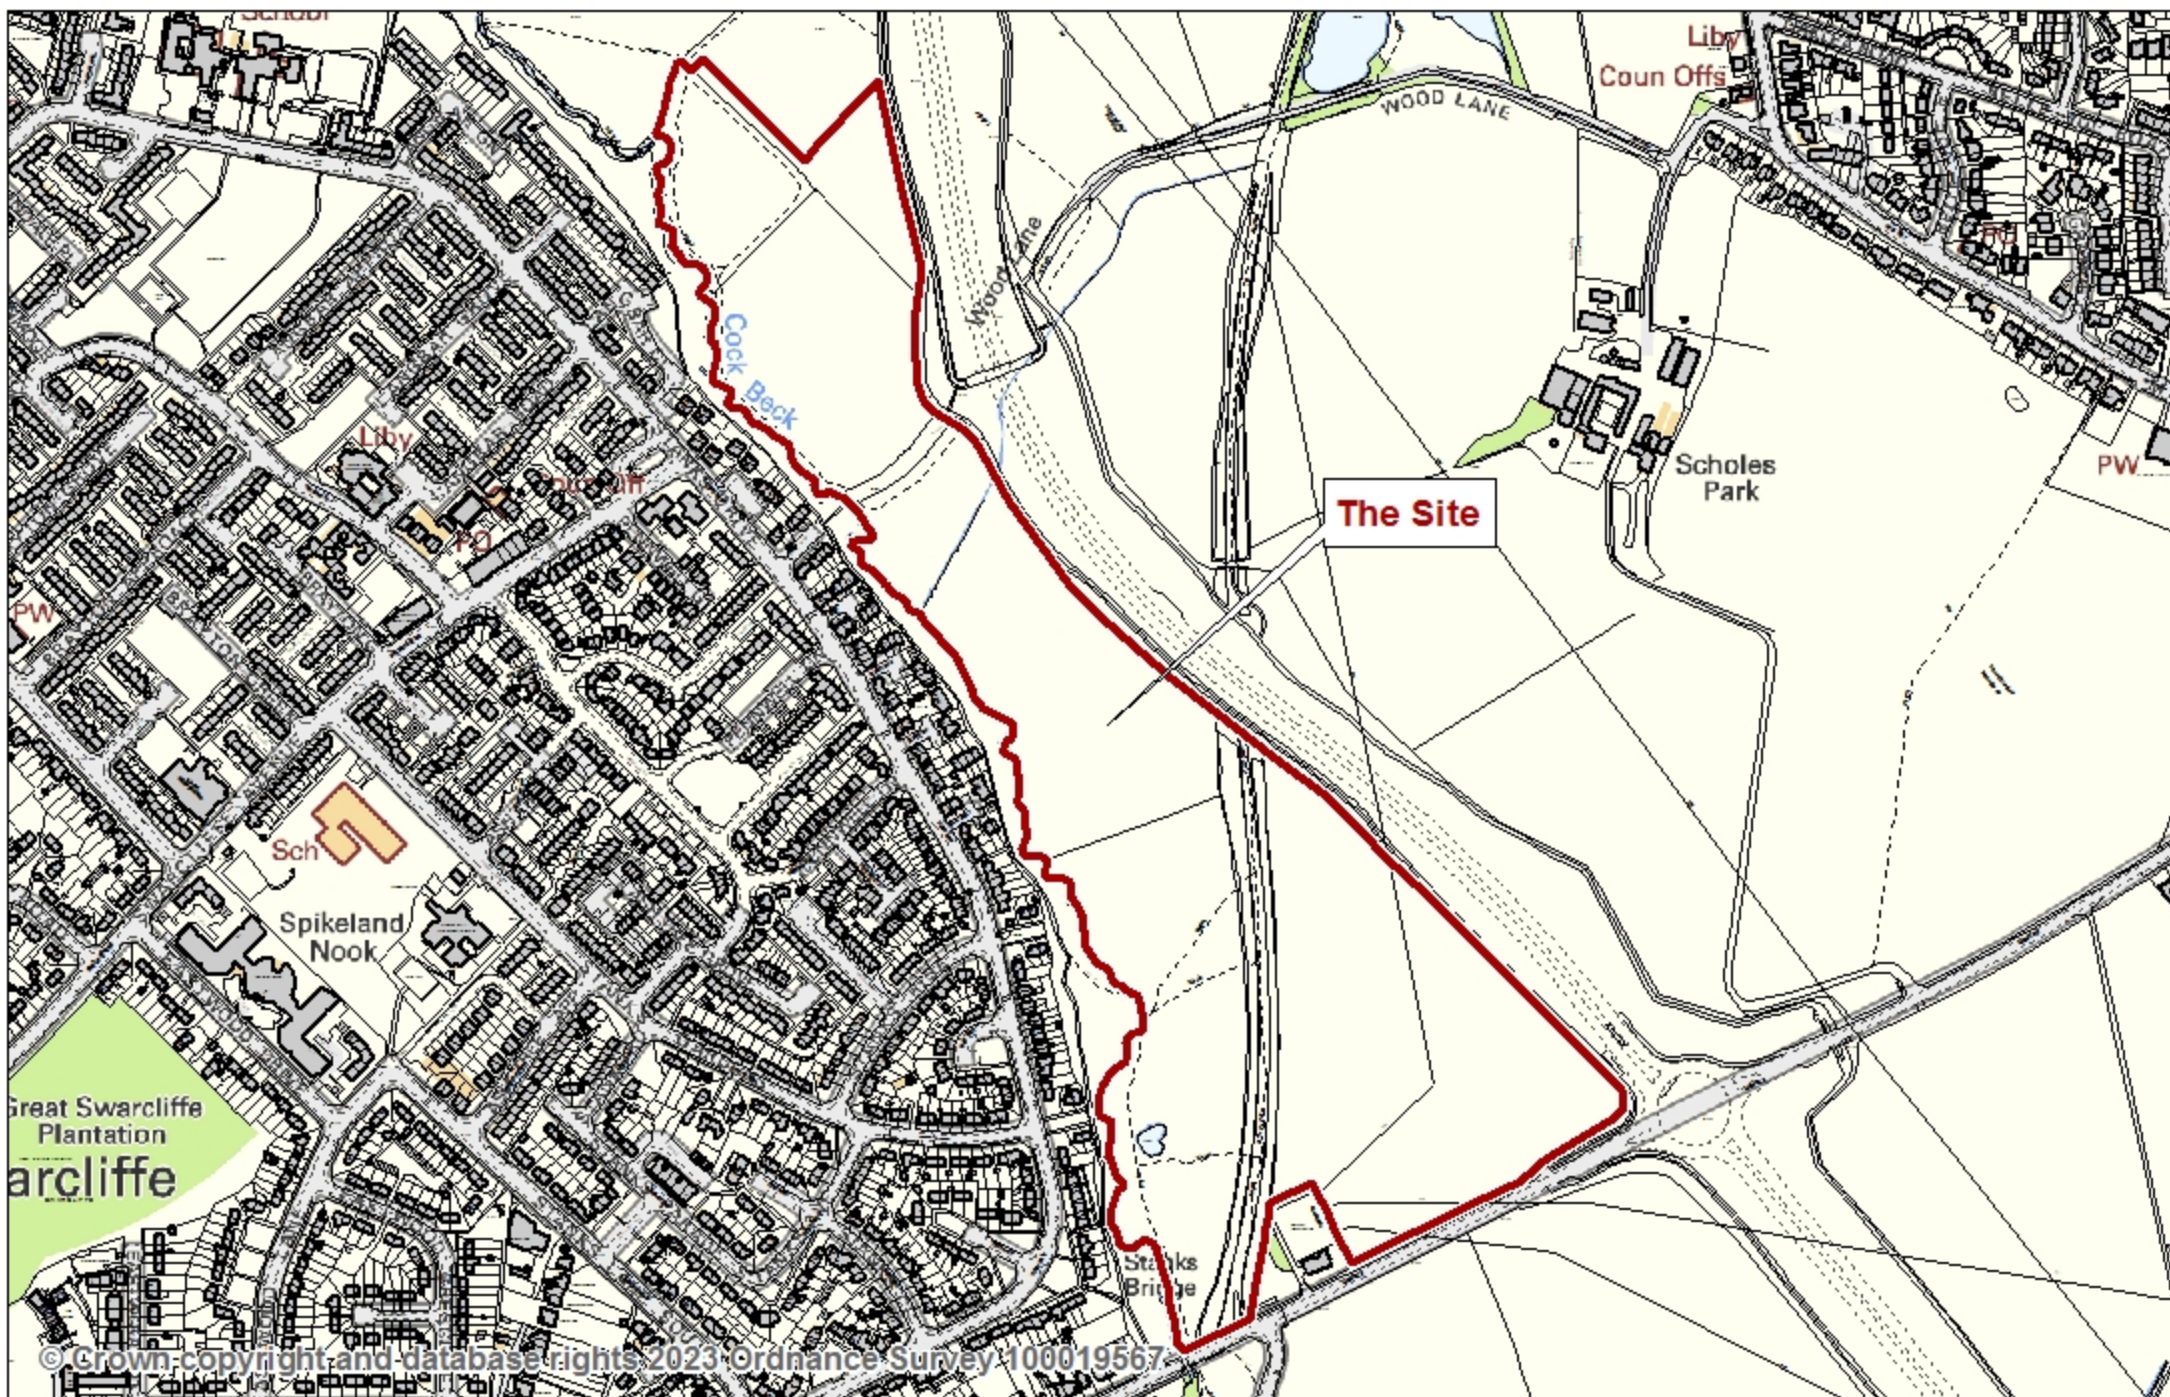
School
Liby
Coun Offs
WOOD LANE
Wood Lane
Cock Beck
Liby
Coun Off
PO
PO
PW
PW
Scholes Park
The Site
Sch
Spikeland Nook
Great Swarcliffe Plantation
arcliffe
Stanks Bridge
© Crown copyright and database rights 2023 Ordnance Survey 100019567